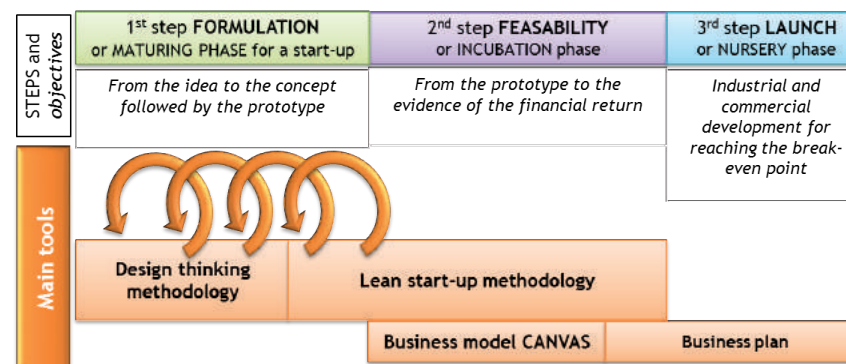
STEPS and objectives

1st step FORMULATION or MATURING PHASE for a start-up

2nd step FEASABILITY or INCUBATION phase

3rd step LAUNCH or NURSERY phase

From the idea to the concept followed by the prototype

From the prototype to the evidence of the financial return

Industrial and commercial development for reaching the break-even point

Main tools

Design thinking methodology

Lean start-up methodology

Business model CANVAS

Business plan